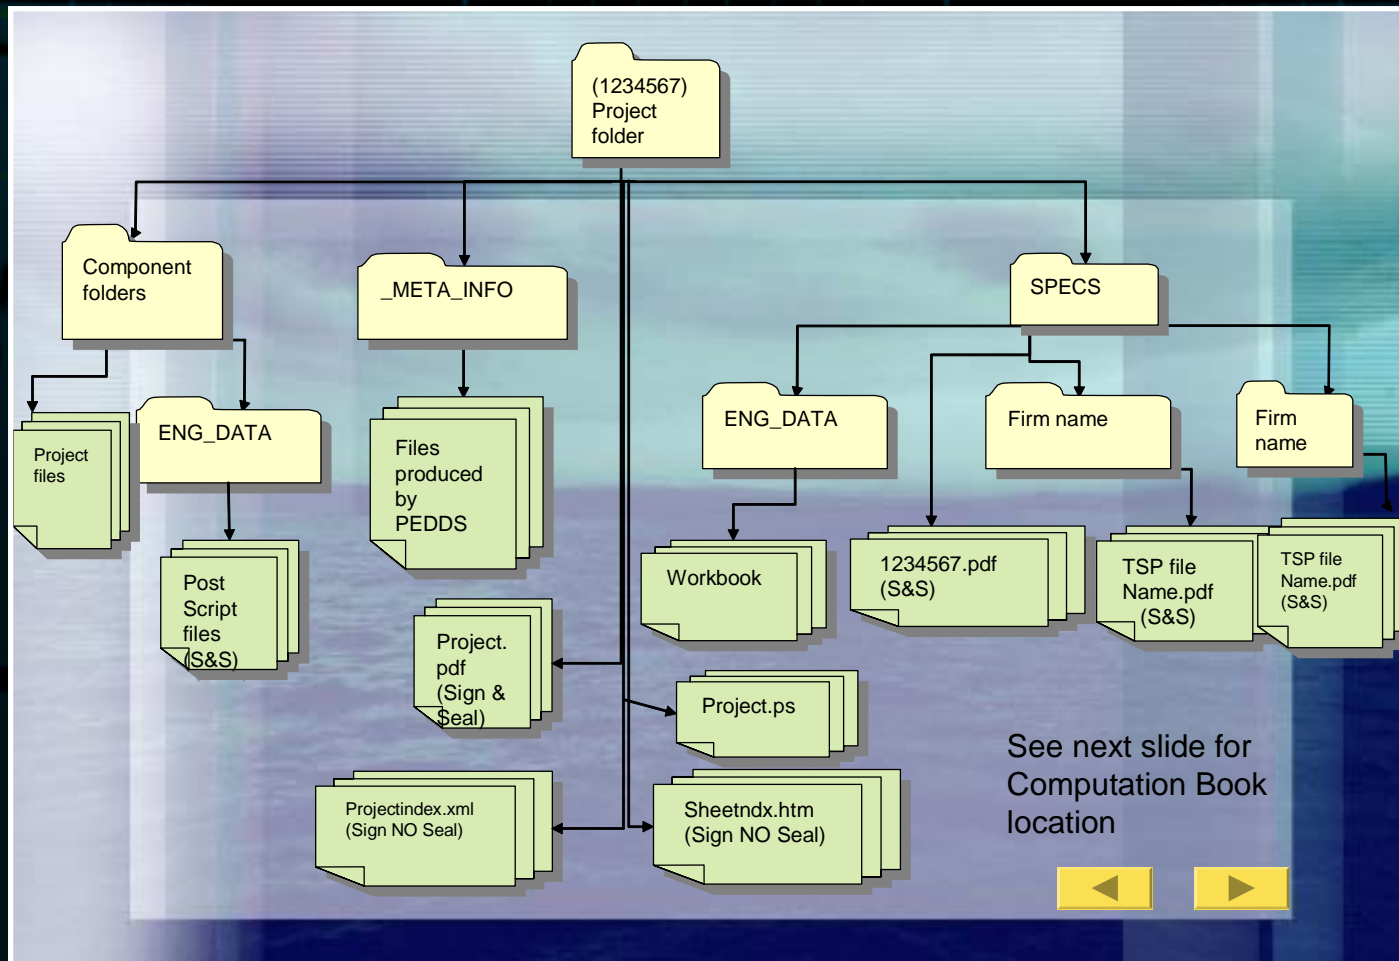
(1234567) Project folder

Component folders

_META_INFO

SPECS

Project files

ENG_DATA

Files produced by PEDDS

ENG_DATA

Firm name

Firm name

Post Script files (S&S)

Workbook

1234567.pdf (S&S)

TSP file Name.pdf (S&S)

TSP file Name.pdf (S&S)

Project. pdf (Sign & Seal)

Project.ps

Projectindex.xml (Sign NO Seal)

Sheetndx.htm (Sign NO Seal)

See next slide for Computation Book location